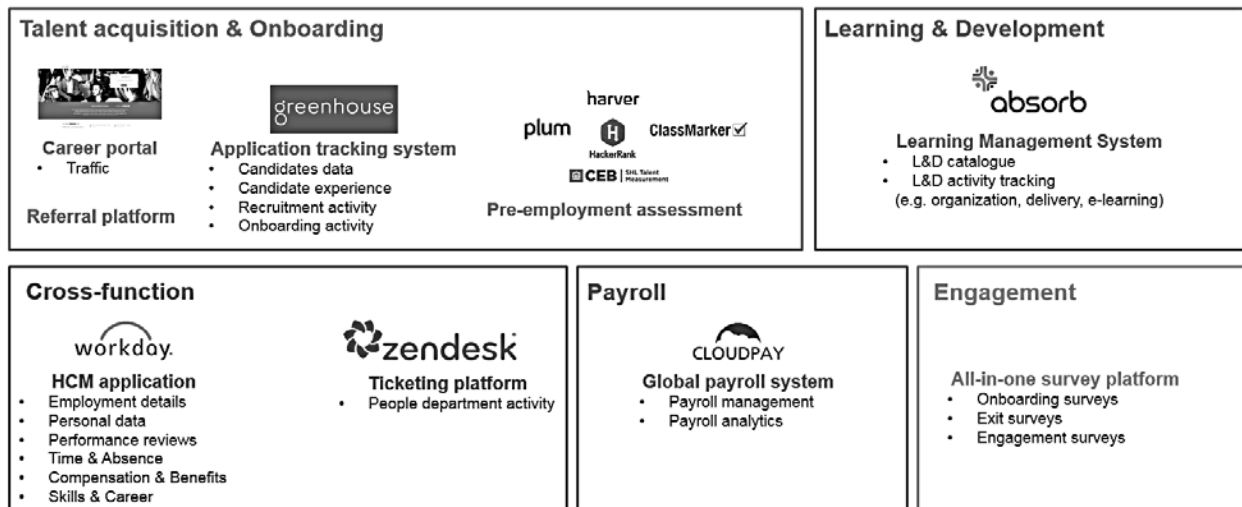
Talent acquisition & Onboarding

Career portal
• Traffic

Referral platform

greenhouse

Application tracking system
• Candidates data
• Candidate experience
• Recruitment activity
• Onboarding activity

harver
plum
HackerRank
ClassMarker
CEB | SHL Talent Measurement

Pre-employment assessment

Learning & Development

absorb

Learning Management System
• L&D catalogue
• L&D activity tracking (e.g. organization, delivery, e-learning)

Cross-function

workday.

HCM application
• Employment details
• Personal data
• Performance reviews
• Time & Absence
• Compensation & Benefits
• Skills & Career

zendesk

Ticketing platform
• People department activity

Payroll

CLOUDPAY

Global payroll system
• Payroll management
• Payroll analytics

Engagement

All-in-one survey platform
• Onboarding surveys
• Exit surveys
• Engagement surveys